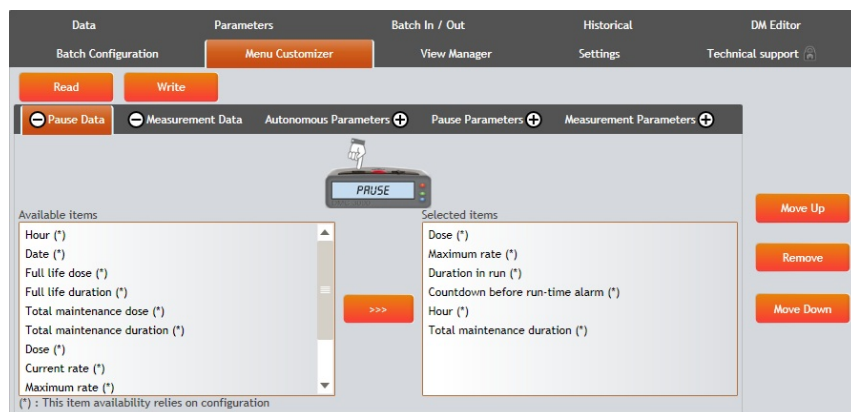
Data
Parameters
Batch In / Out
Historical
DM Editor
Batch Configuration
Menu Customizer
View Manager
Settings
Technical support

Read
Write

Pause Data
Measurement Data
Autonomous Parameters
Pause Parameters
Measurement Parameters

PAUSE

Available items
Hour (*)
Date (*)
Full life dose (*)
Full life duration (*)
Total maintenance dose (*)
Total maintenance duration (*)
Dose (*)
Current rate (*)
Maximum rate (*)

>>>

Selected items
Dose (*)
Maximum rate (*)
Duration in run (*)
Countdown before run-time alarm (*)
Hour (*)
Total maintenance duration (*)

Move Up
Remove
Move Down

(*) : This item availability relies on configuration